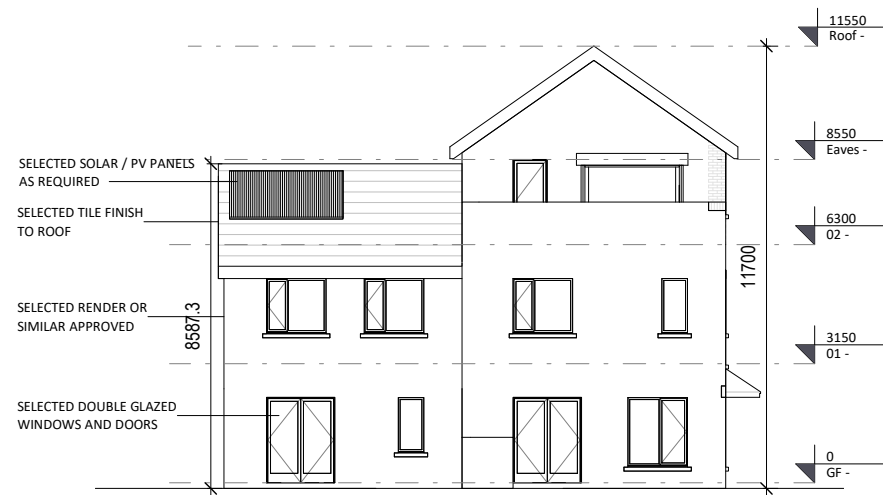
SELECTED SOLAR / PV PANELS AS REQUIRED

SELECTED TILE FINISH TO ROOF

SELECTED RENDER OR SIMILAR APPROVED

SELECTED DOUBLE GLAZED WINDOWS AND DOORS

8587.3

11700

11550
Roof -

8550
Eaves -

6300
02 -

3150
01 -

0
GF -